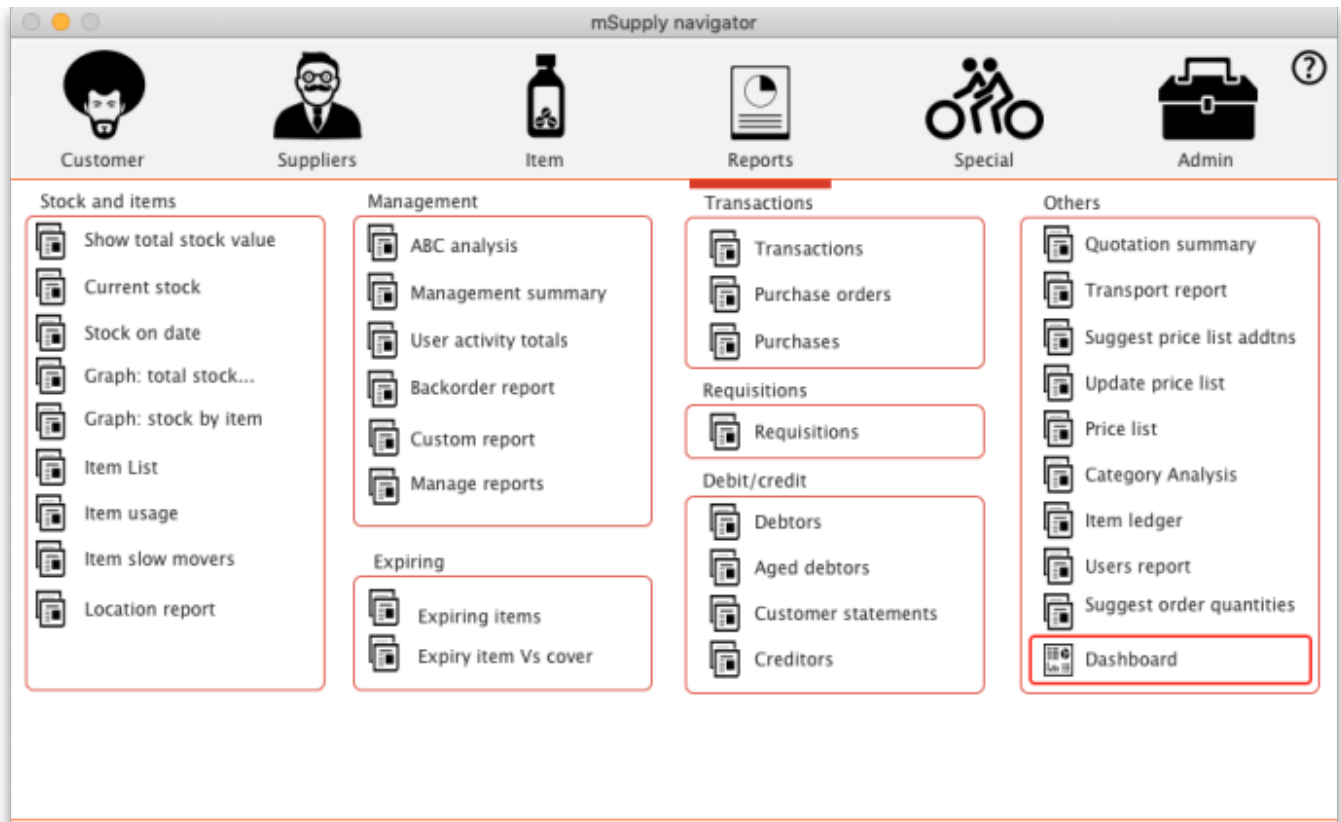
mSupply navigator

?

Customer

Suppliers

Item

Reports

Special

Admin

Stock and items

Show total stock value

Current stock

Stock on date

Graph: total stock...

Graph: stock by item

Item List

Item usage

Item slow movers

Location report

Management

ABC analysis

Management summary

User activity totals

Backorder report

Custom report

Manage reports

Expiring

Expiring items

Expiry item Vs cover

Transactions

Transactions

Purchase orders

Purchases

Requisitions

Requisitions

Debit/credit

Debtors

Aged debtors

Customer statements

Creditors

Others

Quotation summary

Transport report

Suggest price list addtns

Update price list

Price list

Category Analysis

Item ledger

Users report

Suggest order quantities

Dashboard